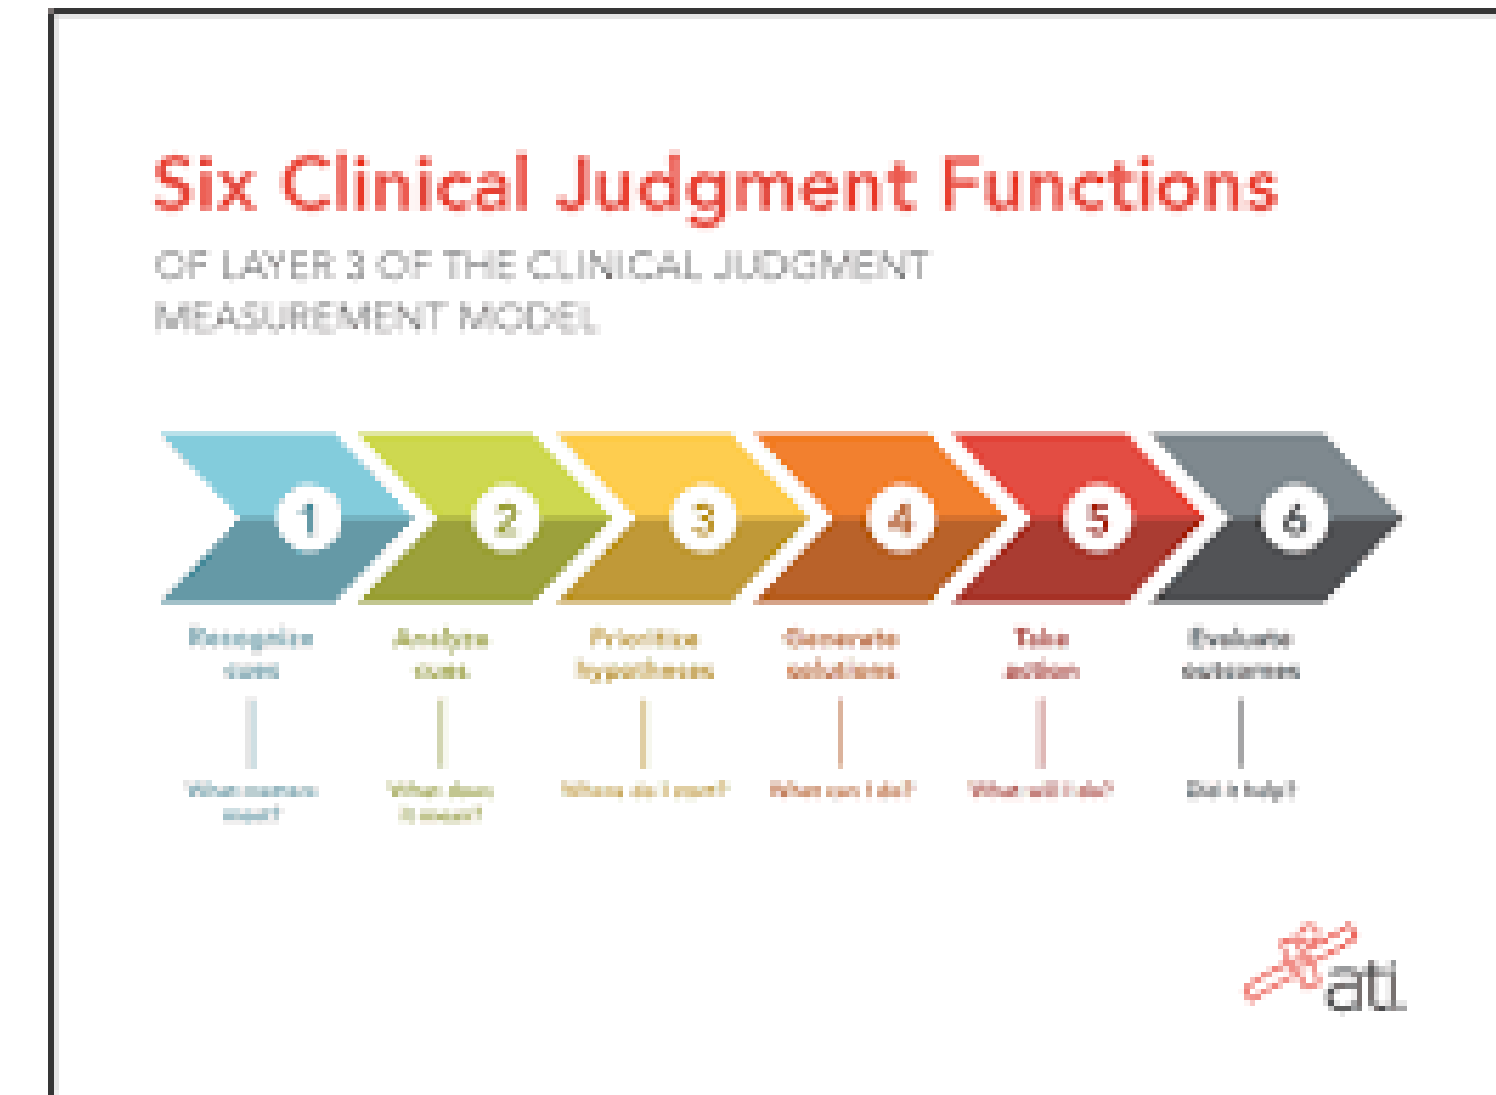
Six Clinical Judgment Functions

OF LAYER 3 OF THE CLINICAL JUDGMENT MEASUREMENT MODEL

1
2
3
4
5
6

Recognize cues

What matters most?

Analyze cues

What does it mean?

Prioritize hypotheses

Where do I start?

Generate solutions

What can I do?

Take action

What will I do?

Evaluate outcomes

Did it help?

ati